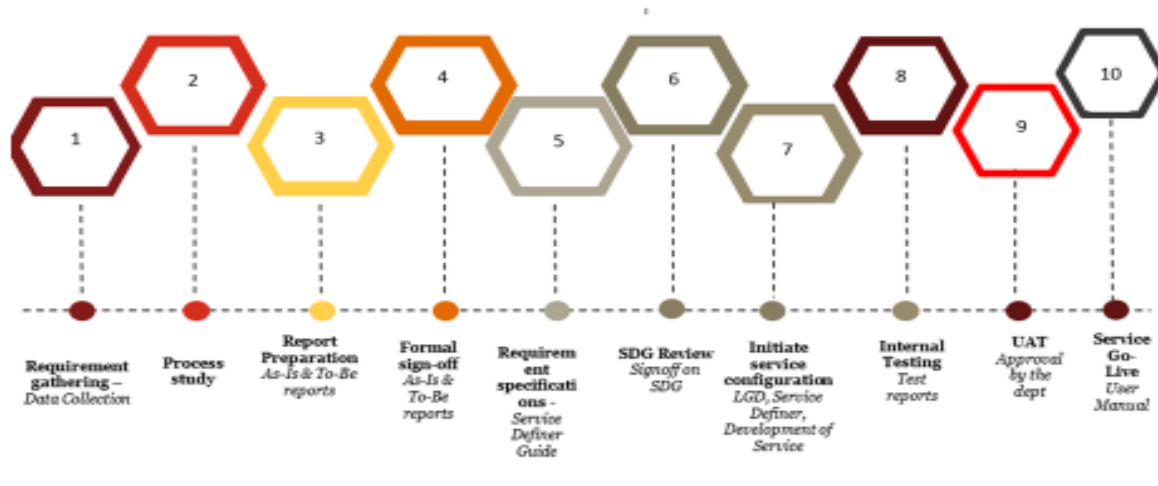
1

2

3

4

5

6

7

8

9

10

Requirement gathering – Data Collection

Process study

Report Preparation As-Is & To-Be reports

Formal sign-off As-Is & To-Be reports

Requirement specifications - Service Definer Guide

SDG Review Signoff on SDG

Initiate service configuration LGD, Service Definer, Development of Service

Internal Testing Test reports

UAT Approval by the dept

Service Go-Live User Manual